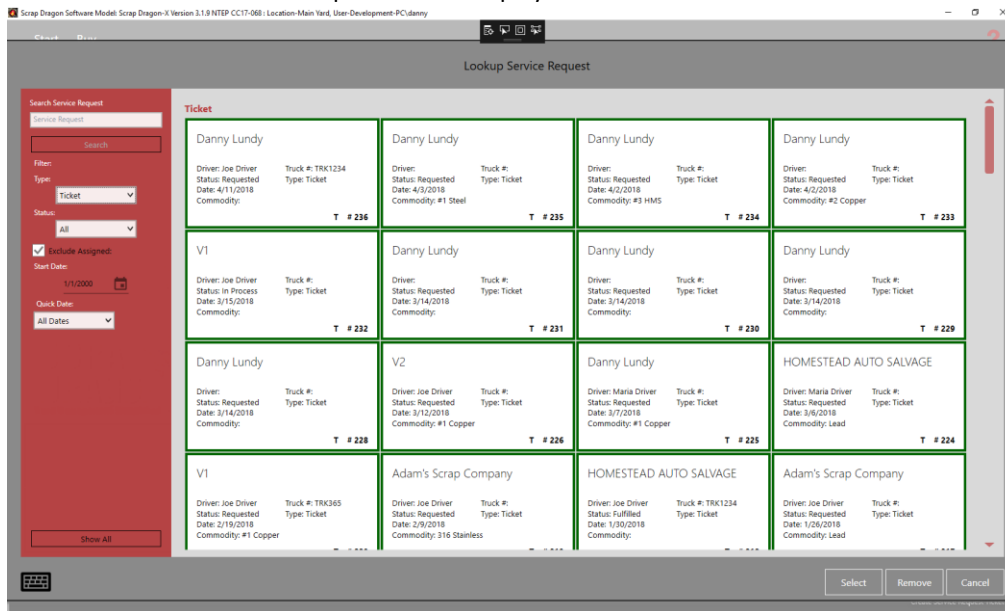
Scrap Dragon Software Model: Scrap Dragon-X Version 3.1.9 NTEP CC17-068 : Location-Main Yard, User-Development-PC\danny

Lookup Service Request

Search Service Request
Service Request
Search
Filter:
Type:
Ticket
Status:
All
Exclude Assigned:
Start Date:
1/1/2000
Quick Date:
All Dates

Show All

Ticket

Danny Lundy
Driver: Joe Driver
Status: Requested
Date: 4/11/2018
Commodity:
Truck #: TRK1234
Type: Ticket
T # 236

Danny Lundy
Driver:
Status: Requested
Date: 4/3/2018
Commodity: #1 Steel
Truck #:
Type: Ticket
T # 235

Danny Lundy
Driver:
Status: Requested
Date: 4/2/2018
Commodity: #3 HMS
Truck #:
Type: Ticket
T # 234

Danny Lundy
Driver:
Status: Requested
Date: 4/2/2018
Commodity: #2 Copper
Truck #:
Type: Ticket
T # 233

V1
Driver: Joe Driver
Status: In Process
Date: 3/15/2018
Commodity:
Truck #:
Type: Ticket
T # 232

Danny Lundy
Driver:
Status: Requested
Date: 3/14/2018
Commodity:
Truck #:
Type: Ticket
T # 231

Danny Lundy
Driver:
Status: Requested
Date: 3/14/2018
Commodity:
Truck #:
Type: Ticket
T # 230

Danny Lundy
Driver:
Status: Requested
Date: 3/14/2018
Commodity:
Truck #:
Type: Ticket
T # 229

Danny Lundy
Driver:
Status: Requested
Date: 3/14/2018
Commodity:
Truck #:
Type: Ticket
T # 228

V2
Driver: Joe Driver
Status: Requested
Date: 3/12/2018
Commodity: #1 Copper
Truck #:
Type: Ticket
T # 226

Danny Lundy
Driver: Maria Driver
Status: Requested
Date: 3/7/2018
Commodity: #1 Copper
Truck #:
Type: Ticket
T # 225

HOMESTEAD AUTO SALVAGE
Driver: Maria Driver
Status: Requested
Date: 3/6/2018
Commodity: Lead
Truck #:
Type: Ticket
T # 224

V1
Driver: Joe Driver
Status: Requested
Date: 2/19/2018
Commodity: #1 Copper
Truck #: TRK365
Type: Ticket

Adam's Scrap Company
Driver: Joe Driver
Status: Requested
Date: 2/9/2018
Commodity: 316 Stainless
Truck #:
Type: Ticket

HOMESTEAD AUTO SALVAGE
Driver: Joe Driver
Status: Fulfilled
Date: 1/30/2018
Commodity:
Truck #: TRK1234
Type: Ticket

Adam's Scrap Company
Driver: Joe Driver
Status: Requested
Date: 1/26/2018
Commodity: Lead
Truck #:
Type: Ticket

Select
Remove
Cancel